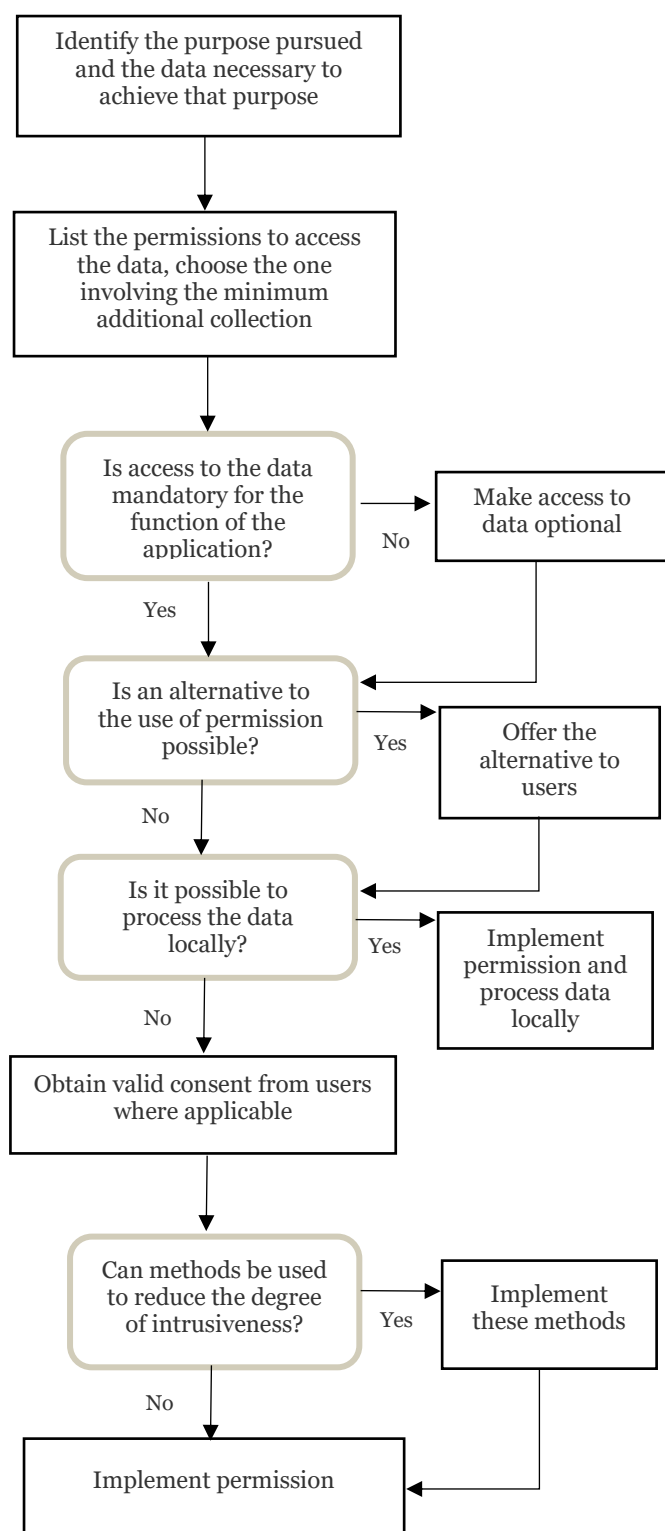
Identify the purpose pursued and the data necessary to achieve that purpose

List the permissions to access the data, choose the one involving the minimum additional collection

Is access to the data mandatory for the function of the application?

No

Make access to data optional

Yes

Is an alternative to the use of permission possible?

Yes

Offer the alternative to users

No

Is it possible to process the data locally?

Yes

Implement permission and process data locally

No

Obtain valid consent from users where applicable

Can methods be used to reduce the degree of intrusiveness?

Yes

Implement these methods

No

Implement permission